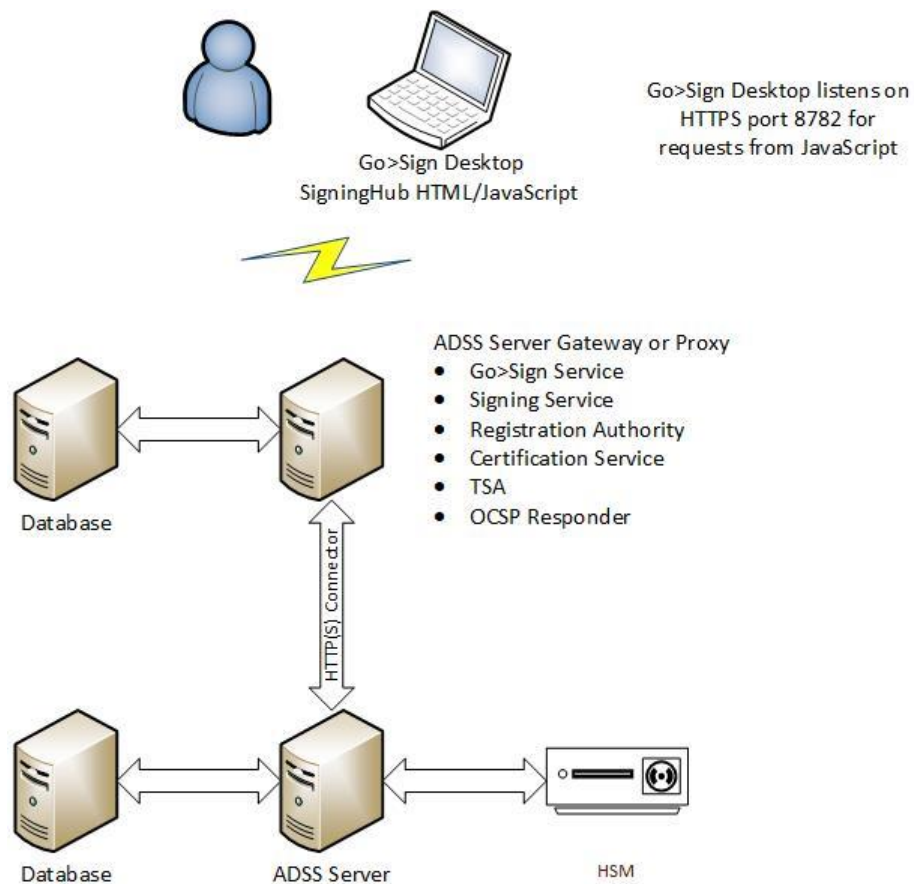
Go>Sign Desktop
SigningHub HTML/JavaScript

Go>Sign Desktop listens on HTTPS port 8782 for requests from JavaScript

ADSS Server Gateway or Proxy
- Go>Sign Service
- Signing Service
- Registration Authority
- Certification Service
- TSA
- OCSP Responder

Database

HTTP(S) Connector

Database

ADSS Server

HSM